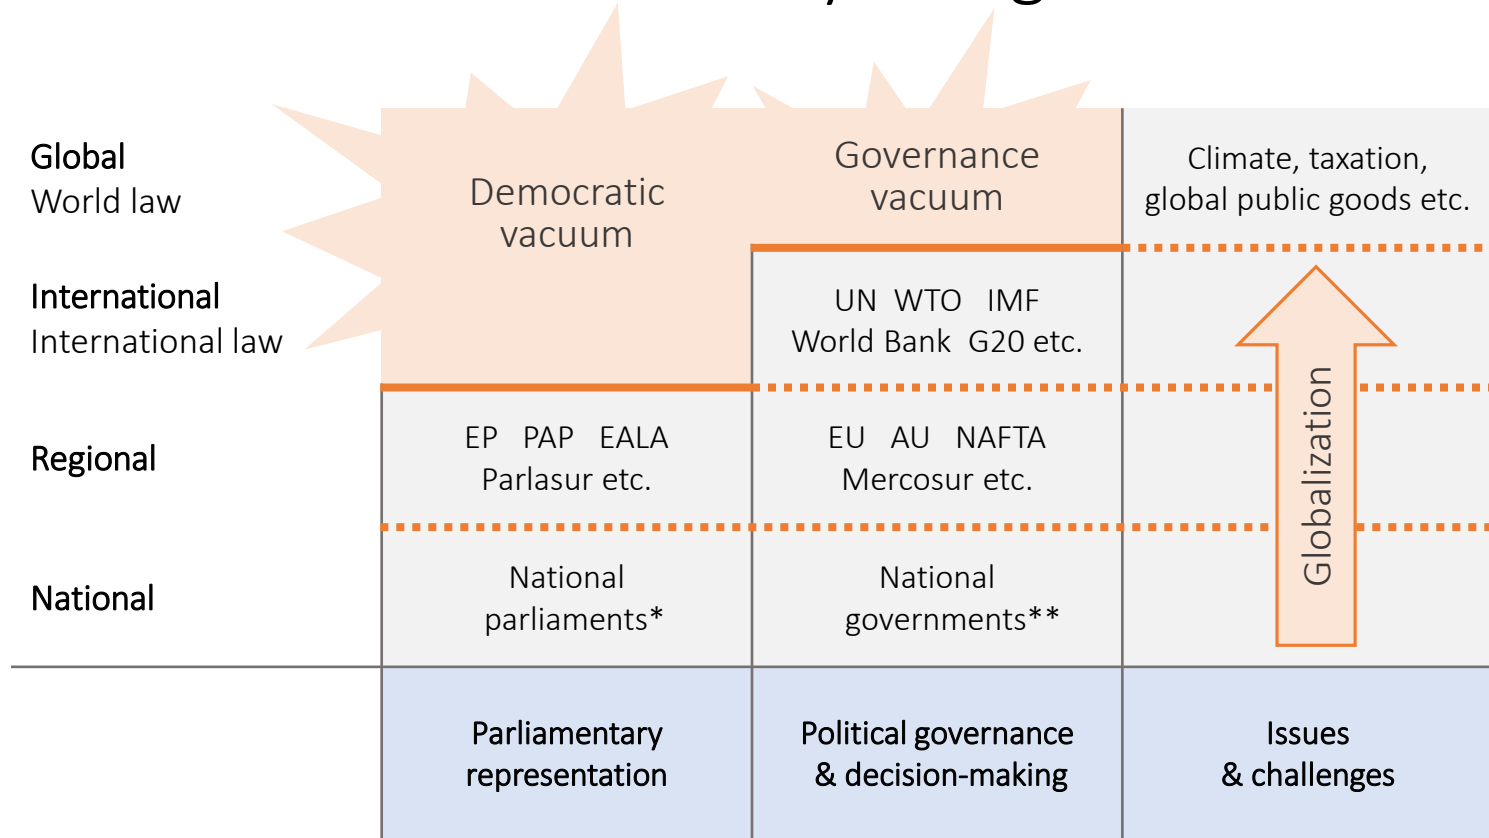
Global
World law

International
International law

Regional

National

Democratic vacuum

Governance vacuum

Climate, taxation, global public goods etc.

UN WTO IMF
World Bank G20 etc.

EP PAP EALA
Parlasur etc.

EU AU NAFTA
Mercosur etc.

Globalization

National parliaments*

National governments**

Parliamentary representation

Political governance & decision-making

Issues & challenges